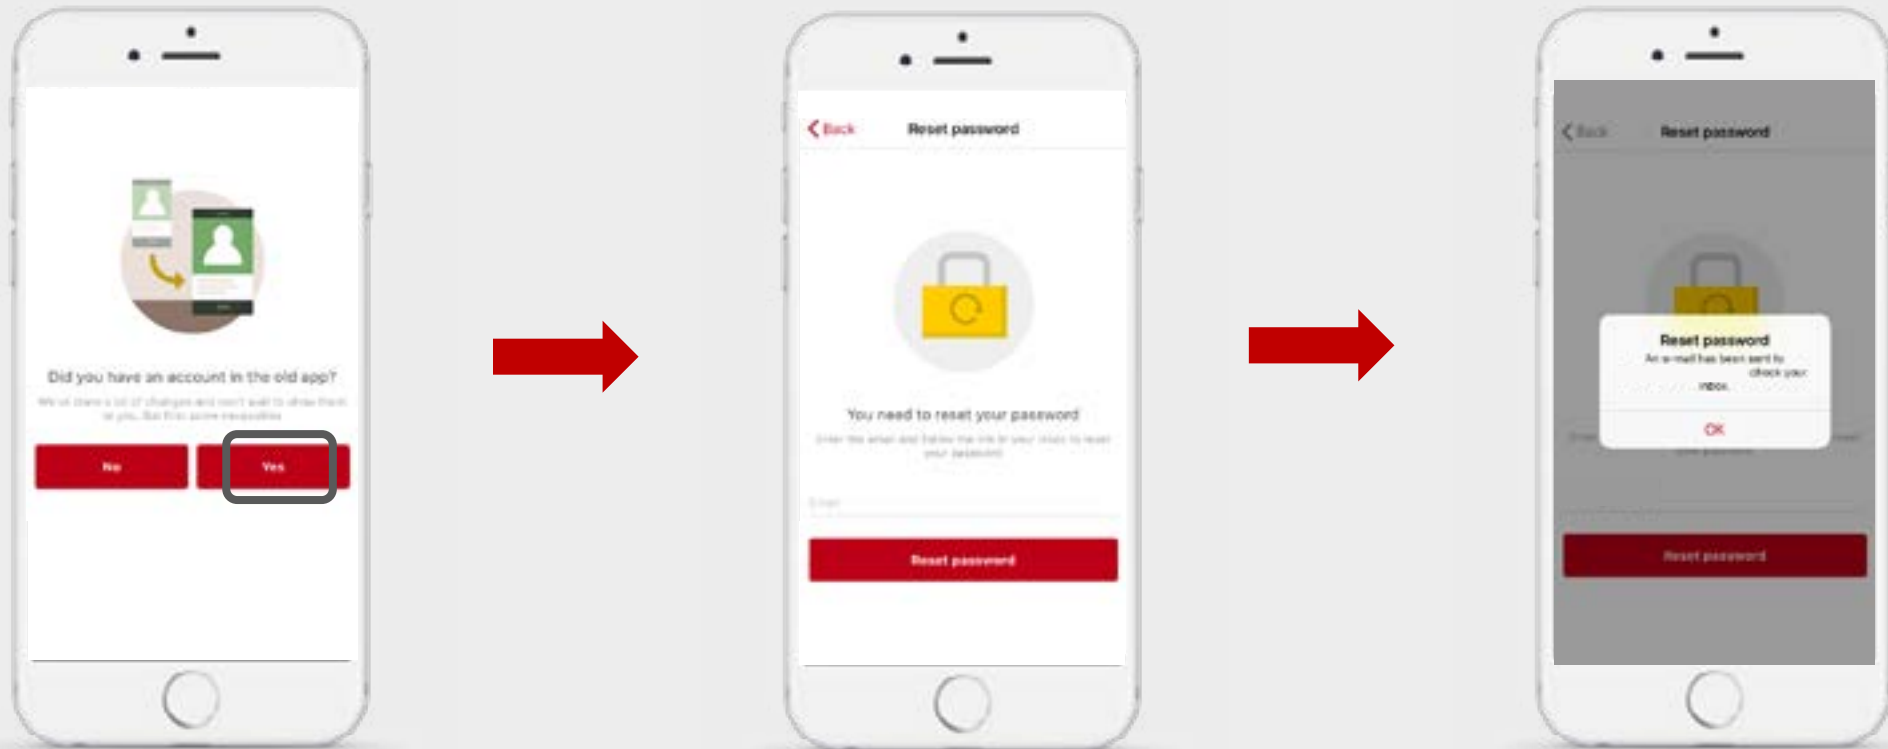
Did you have an account in the old app?

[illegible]

No

Yes

Back

Reset password

You need to reset your password

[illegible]

Email

Reset password

Back

Reset password

Reset password

An e-mail has been sent to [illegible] check your inbox.

OK

Reset password